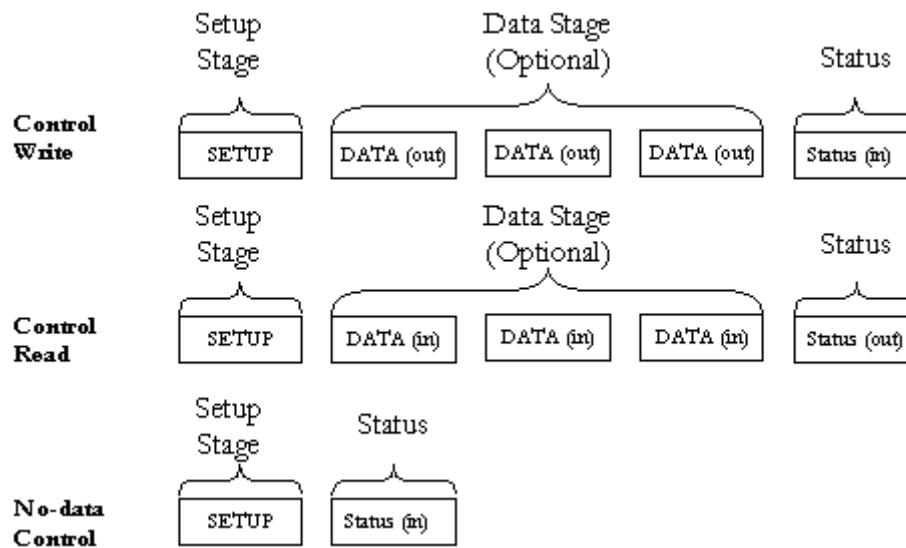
Setup Stage

Data Stage (Optional)

Status

Control Write

SETUP

DATA (out)

DATA (out)

DATA (out)

Status (in)

Setup Stage

Data Stage (Optional)

Status

Control Read

SETUP

DATA (in)

DATA (in)

DATA (in)

Status (out)

Setup Stage

Status

No-data Control

SETUP

Status (in)